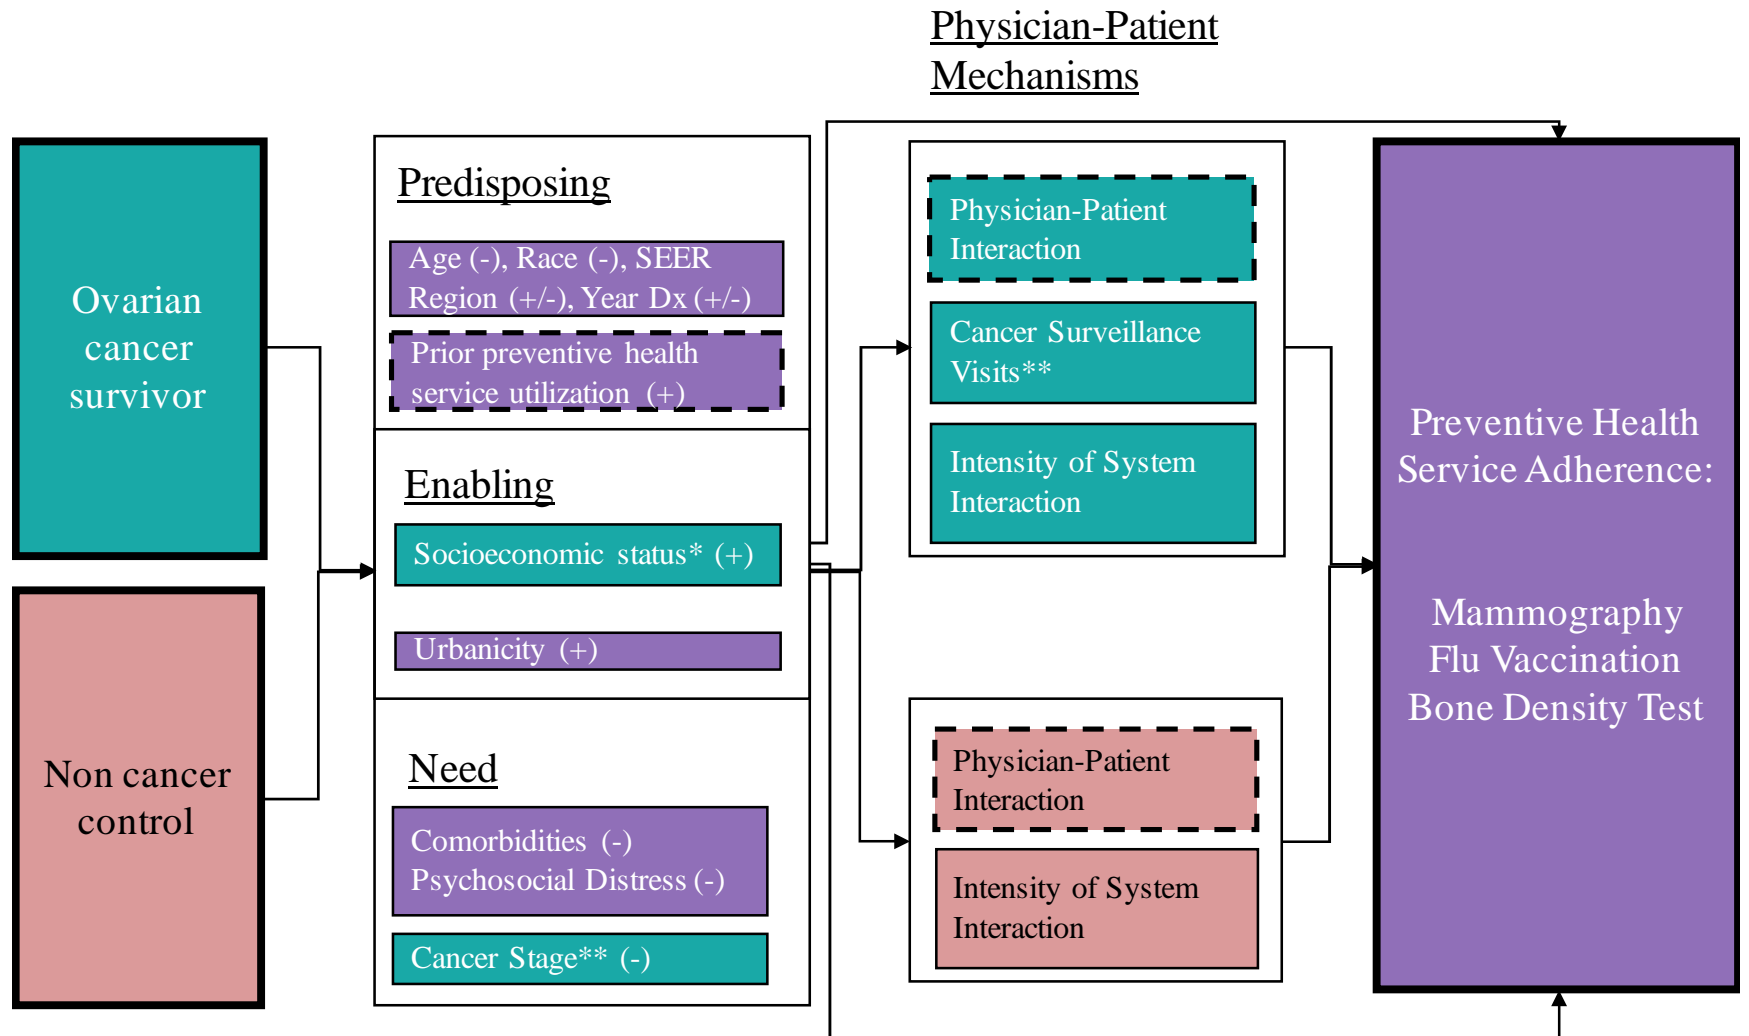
Physician-Patient Mechanisms

Ovarian cancer survivor

Non cancer control

Predisposing

Age (-), Race (-), SEER Region (+/-), Year Dx (+/-)

Prior preventive health service utilization (+)

Enabling

Socioeconomic status* (+)

Urbanicity (+)

Need

Comorbidities (-)
Psychosocial Distress (-)

Cancer Stage** (-)

Physician-Patient Interaction

Cancer Surveillance Visits**

Intensity of System Interaction

Physician-Patient Interaction

Intensity of System Interaction

Preventive Health Service Adherence:

Mammography
Flu Vaccination
Bone Density Test